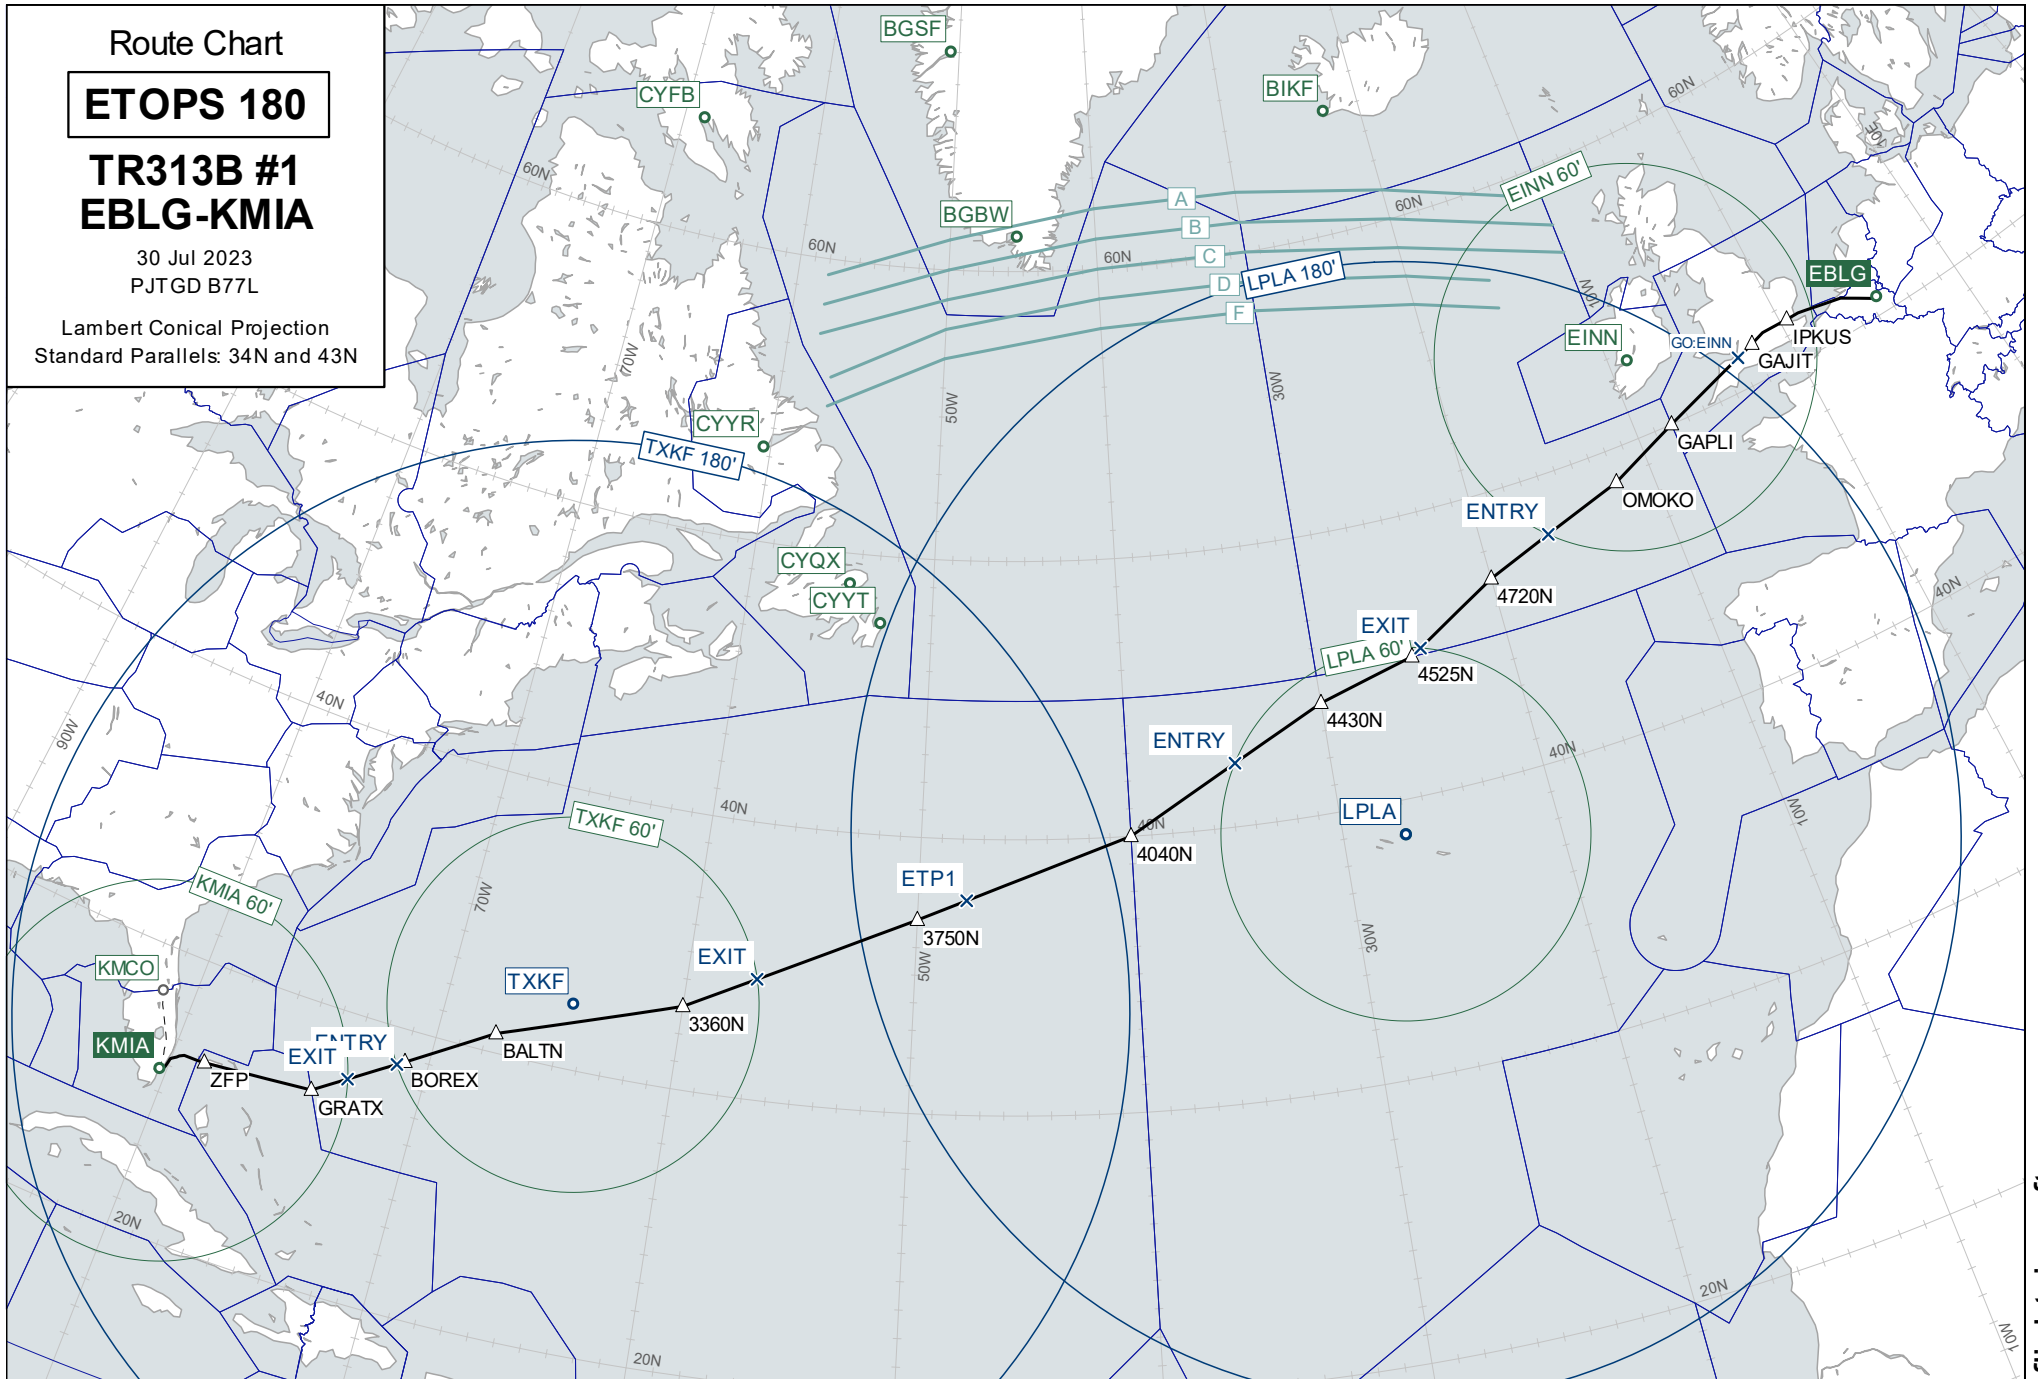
Route Chart

ETOPS 180

TR313B #1
EBLG-KMIA

30 Jul 2023
PJTGD B77L

Lambert Conical Projection
Standard Parallels: 34N and 43N

BGSF
CYFB
BIKF
BGBW
60N
60N
60N
60N
60N
A
B
C
D
E
F
EINN 60'
LPLA 180'
EBLG
EINN
GO:EINN
IPKUS
GAJIT
GAPLI
OMOKO
ENTRY
4720N
EXIT
LPLA 60'
4525N
4430N
ENTRY
LPLA
40N
40N
40N
4040N
CYYR
TXKF 180'
CYQX
CYYT
70W
50W
30W
10W
90W
40N
TXKF 60'
ETP1
3750N
EXIT
3360N
TXKF
BALTN
KMIA 60'
KMCO
KMIA
ZFP
EXIT
ENTRY
GRATX
BOREX
70W
50W
30W
20N
20N
20N
10W